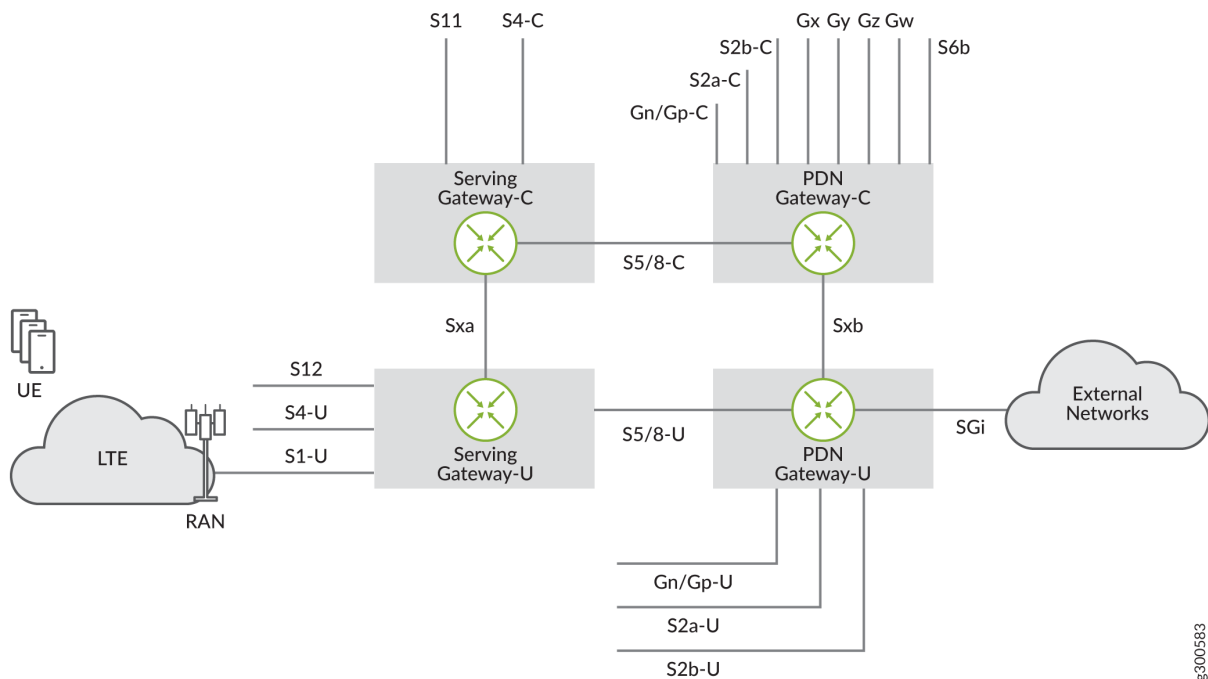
S11
S4-C
S2b-C
S2a-C
Gn/Gp-C
Gx Gy Gz Gw
S6b

Serving Gateway-C

PDN Gateway-C

S5/8-C

Sxa

Sxb

UE

S12
S4-U
S1-U

LTE

RAN

Serving Gateway-U

S5/8-U

PDN Gateway-U

SGi

External Networks

Gn/Gp-U
S2a-U
S2b-U

g300583